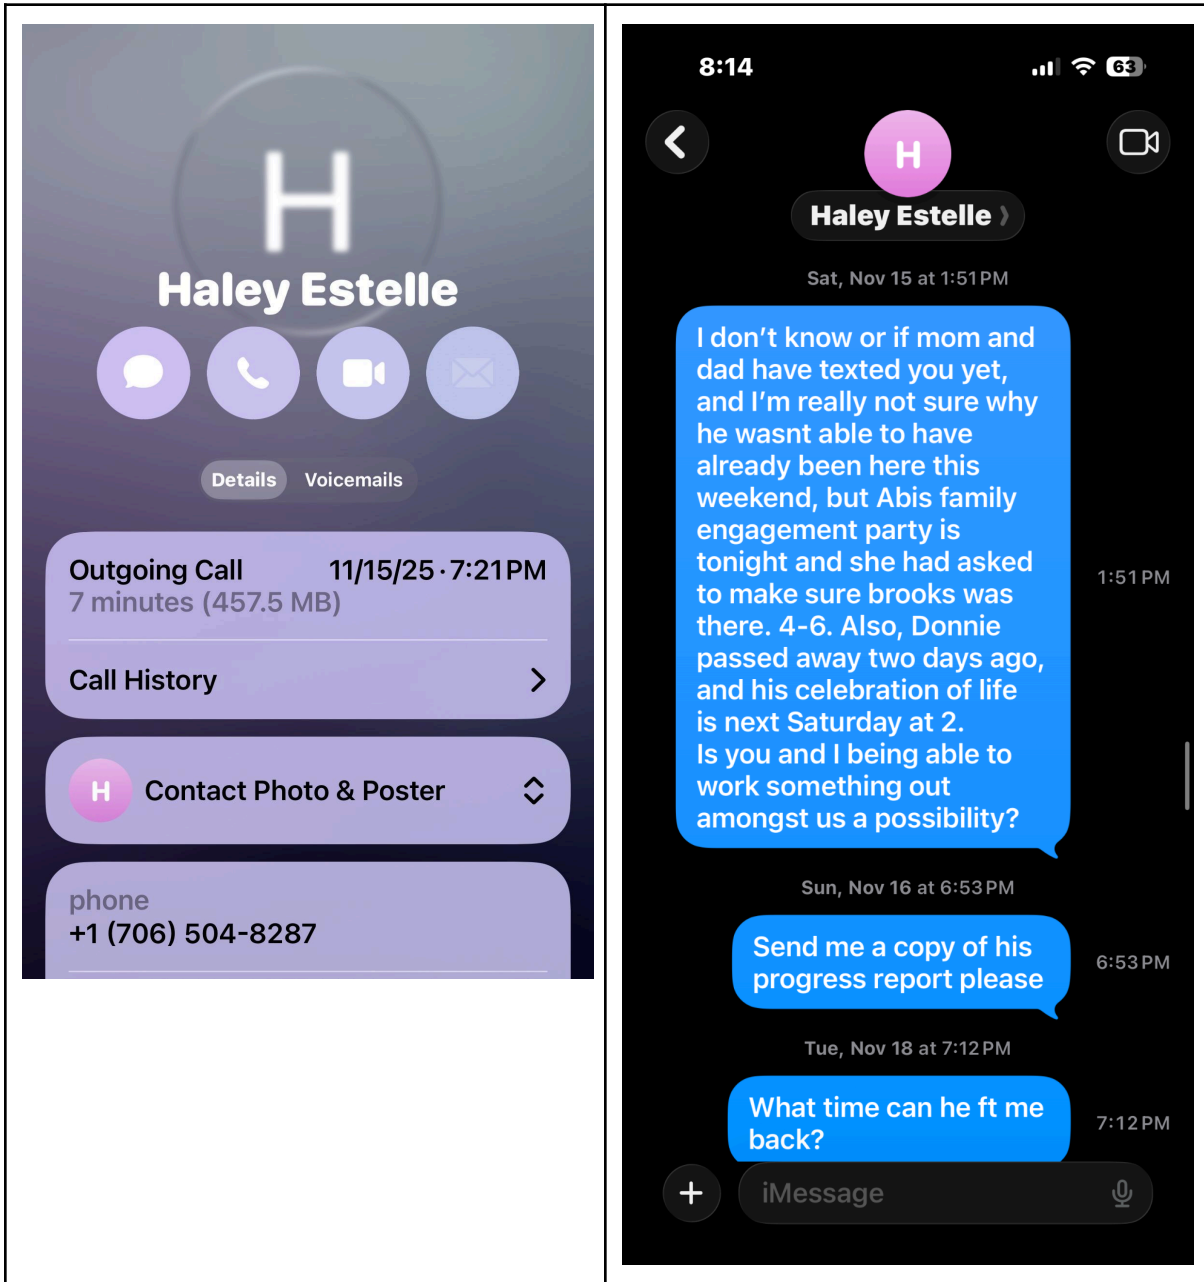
H

Haley Estelle

Details Voicemails

Outgoing Call 11/15/25 · 7:21PM
7 minutes (457.5 MB)

Call History

H Contact Photo & Poster

phone
+1 (706) 504-8287

8:14

63

H

Haley Estelle

Sat, Nov 15 at 1:51 PM

I don’t know or if mom and dad have texted you yet, and I’m really not sure why he wasnt able to have already been here this weekend, but Abis family engagement party is tonight and she had asked to make sure brooks was there. 4-6. Also, Donnie passed away two days ago, and his celebration of life is next Saturday at 2.
Is you and I being able to work something out amongst us a possibility?

1:51 PM

Sun, Nov 16 at 6:53 PM

Send me a copy of his progress report please

6:53 PM

Tue, Nov 18 at 7:12 PM

What time can he ft me back?

7:12 PM

iMessage